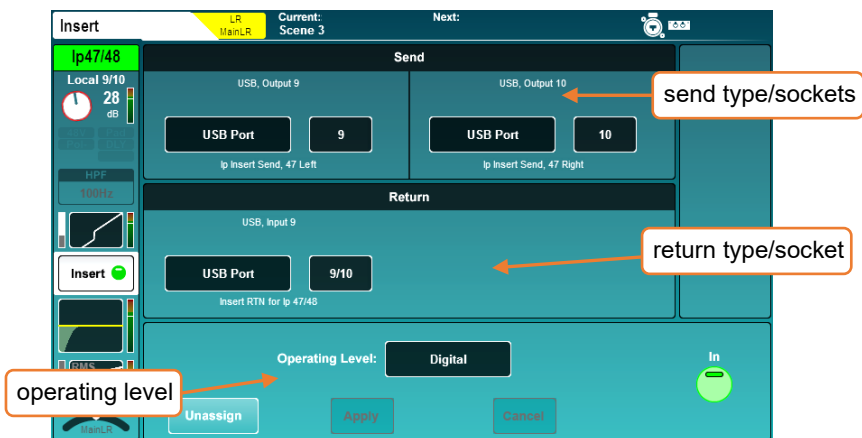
Insert

LR MainLR

Current: Scene 3

Next:

Ip47/48

Local 9/10

28 dB

HPF

100Hz

Insert

RMS

MainLR

Send

USB, Output 9

USB Port

9

Ip Insert Send, 47 Left

USB, Output 10

USB Port

10

Ip Insert Send, 47 Right

send type/sockets

Return

USB, Input 9

USB Port

9/10

Insert RTN for Ip 47/48

return type/socket

Operating Level:

Digital

In

operating level

Unassign

Apply

Cancel